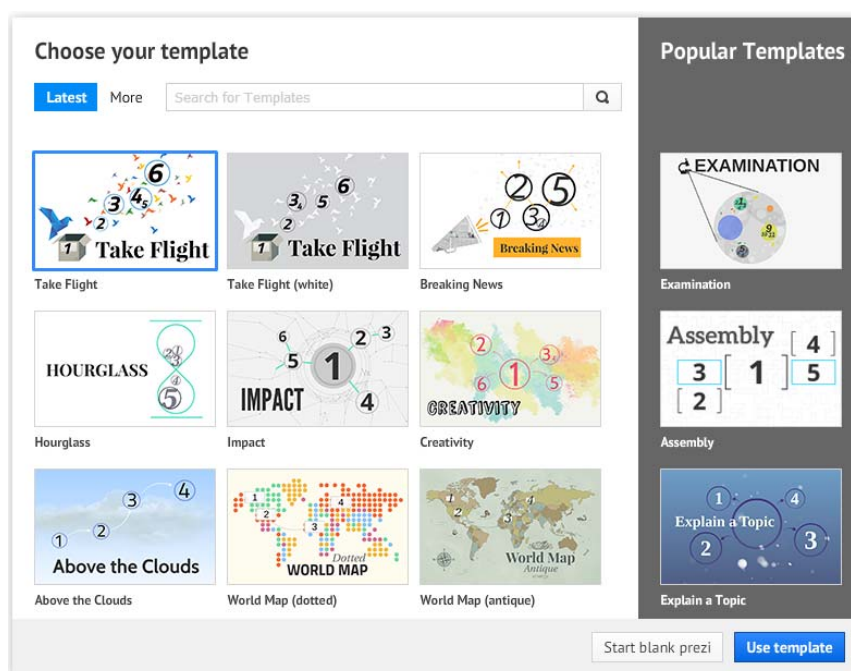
Choose your template

Latest More Search for Templates

6
3 4 5
2
1 Take Flight
Take Flight

6
3 5
2
1 Take Flight
Take Flight (white)

2 5
1 3 4
Breaking News
Breaking News

HOURGLASS
2 3
4
5
Hourglass

6
5
1
2 3
IMPACT
4
Impact

2
3
1
6
5
CREATIVITY
Creativity

4
3
2
1
Above the Clouds
Above the Clouds

1
2
4
3
Dotted
WORLD MAP
World Map (dotted)

World Map
Antique
World Map (antique)

Popular Templates

EXAMINATION
Examination

Assembly
4
3 1 5
2
Assembly

1
4
Explain a Topic
2
3
Explain a Topic

Start blank prezi Use template